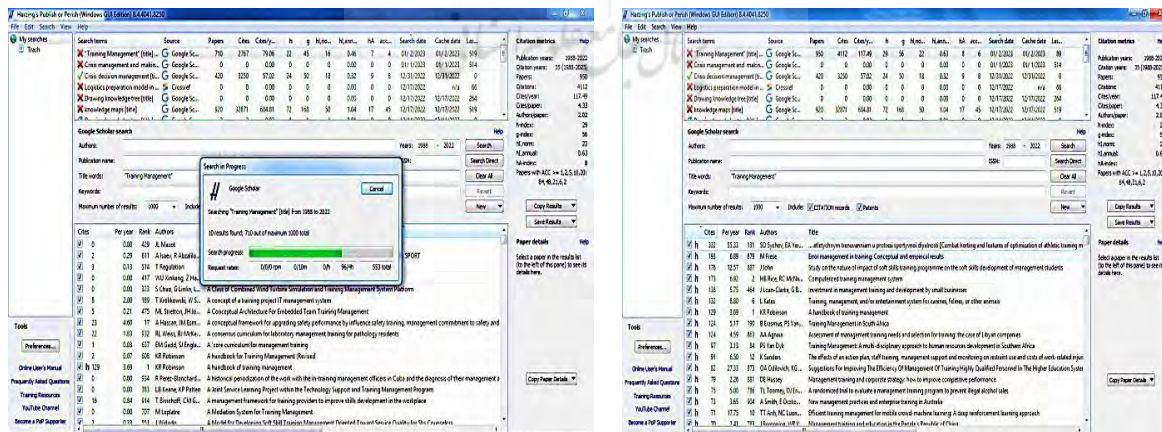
Harzing's Publish or Perish (Windows GUI Edition) 8.4.4041.8250

File Edit Search View Help

My searches
Trash

| Search terms | Source | Papers | Cites | Cites/y... | h | g | hI,no... | hI,ann... | hA | acc... | Search date | Cache date | Las... |
|---|---|---|---|---|---|---|---|---|---|---|---|---|---|
| "Training Management" [title] ... | Google Sc... | 710 | 2767 | 79.06 | 22 | 45 | 16 | 0.46 | 7 | 4 | 01/2/2023 | 01/2/2023 | 519 |
| Laboratory management and maint... | Google Sc... | 0 | 0 | 0.00 | 0 | 0 | 0 | 0.00 | 0 | 0 | 01/1/2023 | 01/1/2023 | 514 |
| Crisis decision management [ti... | Google Sc... | 420 | 3250 | 57.02 | 24 | 50 | 18 | 0.32 | 9 | 8 | 12/31/2022 | 12/31/2022 | 0 |
| Logistics preparation model in... | Crossref | 0 | 0 | 0.00 | 0 | 0 | 0 | 0.00 | 0 | 0 | 12/17/2022 | n/a | 66 |
| Drawing knowledge tree [title] | Google Sc... | 0 | 0 | 0.00 | 0 | 0 | 0 | 0.00 | 0 | 0 | 12/17/2022 | 12/17/2022 | 264 |
| Knowledge maps [title] | Google Sc... | 920 | 33871 | 604.81 | 72 | 168 | 50 | 1.04 | 17 | 45 | 12/17/2022 | 12/17/2022 | 519 |

Google Scholar search
Help
Authors:
Years: 1988 - 2022
Search
Publication name:
ISSN:
Search Direct
Title words: "Training Management"
Clear All
Keywords:
Revert
Maximum number of results: 1000
Include: CITATION records Patents
New

Search in Progress
Google Scholar
Cancel
Searching "Training Management" [title] from 1988 to 2022
10 results found, 710 out of maximum 1000 total
Search progress:
Request rates: 0/0/0 rpm 0/10m 0/h 96/4h 553 total

| Cites | Per year | Rank | Authors | Title |
|---|---|---|---|---|
| 0 | 0.00 | 429 | A. Masot | |
| 2 | 0.29 | 611 | A Isaev, R Abadiile... | SPORT |
| 3 | 0.13 | 514 | T Regulation | |
| 0 | 0.00 | 417 | WU Xinliang, Z He... | |
| 0 | 0.00 | 323 | S Chen, G Linlin, L... | A Class of Combined Wind Turbine Simulation and Training Management System Platform |
| 2 | 2.00 | 189 | T Kostikowski, W S... | A concept of a training project IT management system |
| 5 | 0.21 | 475 | ML Stretton, JH Ha... | A Conceptual Architecture For Embedded Team Training Management |
| 23 | 4.60 | 17 | A Hassan, IM Ezam... | A conceptual framework for upgrading safety performance by influence safety training, management commitment to safety and |
| 13 | 1.63 | 152 | RL Weiss, BJ McKe... | A consensus curriculum for laboratory management training for pathology residents |
| 1 | 0.03 | 637 | EM Gadd, SJ Englis... | A 'core curriculum for management training |
| 2 | 0.07 | 608 | KR Robinson | A handbook for Training Management [Revised |
| 19 | 3.69 | 1 | KR Robinson | A handbook of training management |
| 0 | 0.00 | 551 | R Perez-Stanchard... | A historical periodization of the work with the in-training management officers in Cuba and the diagnosis of their management a |
| 0 | 0.00 | 353 | LB Keene, KP Patter... | A Joint Service Learning Project within the Technology Support and Training Management Program |
| 16 | 0.64 | 614 | T Bisschoff, CM Go... | A management framework for training providers to improve skills development in the workplace |
| 0 | 0.00 | 707 | M Laplatre | A Mediation System for Training Management |
| 0 | 0.33 | 551 | J Velasto | A Model for Developing Soft Skill Training Management Oriented Toward Service Quality for Sky Counselors |

Citation metrics
Help
Publication years: 1988-2022
Citation years: 35 (1988-2023)
Papers: 950
Citations: 4112
Cites/year: 117.49
Cites/paper: 4.33
Authors/paper: 2.02
h-index: 29
g-index: 56
hI,norm: 22
hI,annual: 0.63
hA-index: 8
Papers with ACC >= 1,2,5,10,20: 84,48,21,6,2

Copy Results
Save Results

Paper details
Help
Select a paper in the results list (to the left of this pane) to see its details here.

Copy Paper Details

Tools
Preferences...
Online User's Manual
Frequently Asked Questions
Training Resources
YouTube Channel
Become a PoP Supporter

| Cites | Per year | Rank | Authors | Title |
|---|---|---|---|---|
| 322 | 35.33 | 191 | SO Sychov, EA Yeu... | ...afetychrym transanimum u protesis sportyvnoi diyalnosti [Combat training and features of optimisation of athletic training m |
| 188 | 8.69 | 879 | M Frese | Error management in training: Conceptual and empirical results |
| 178 | 12.57 | 887 | J John | Study on the nature of impact of soft skills training programme on the soft skills development of management students |
| 170 | 6.92 | 2 | HB Rice, RC McMa... | Computerized training management system |
| 138 | 5.75 | 464 | J Loan-Clarke, G B... | Investment in management training and development by small businesses |
| 132 | 8.80 | 6 | L Kates | Training, management, and/or entertainment system for canines, felines, or other animals |
| 129 | 3.69 | 1 | KR Robinson | A handbook of training management |
| 124 | 5.17 | 190 | B Erasmus, PS Van... | Training Management in South Africa |
| 124 | 4.59 | 863 | AA Agnaia | Assessment of management training needs and selection for training: the case of Libyan companies |
| 97 | 3.33 | 84 | PS Van Dyk | Training Management: A multi-disciplinary approach to human resources development in Southern Africa |
| 91 | 6.50 | 12 | K Sanders | The effects of an action plan, staff training, management support and monitoring on restraint use and costs of work-related injuri |
| 82 | 27.33 | 873 | OA Ozilovich, KG ... | Suggestions For Improving The Efficiency Of Management Of Training Highly Qualified Personnel In The Higher Education Syster |
| 79 | 2.26 | 881 | DE Hussey | Management training and corporate strategy: how to improve competitive performance |
| 75 | 5.00 | 786 | TL Toomey, DJ Er... | A randomized trial to evaluate a management training program to prevent illegal alcohol sales |
| 73 | 3.65 | 904 | A Smith, E Oczko... | New management practices and enterprise training in Australia |
| 71 | 17.75 | 10 | TT Anh, NC Luan... | Efficient training management for mobile crowd-machine learning: A deep reinforcement learning approach |
| 70 | 2.41 | 731 | J Brannigan, W F V... | Management training and education in the People's Republic of China |